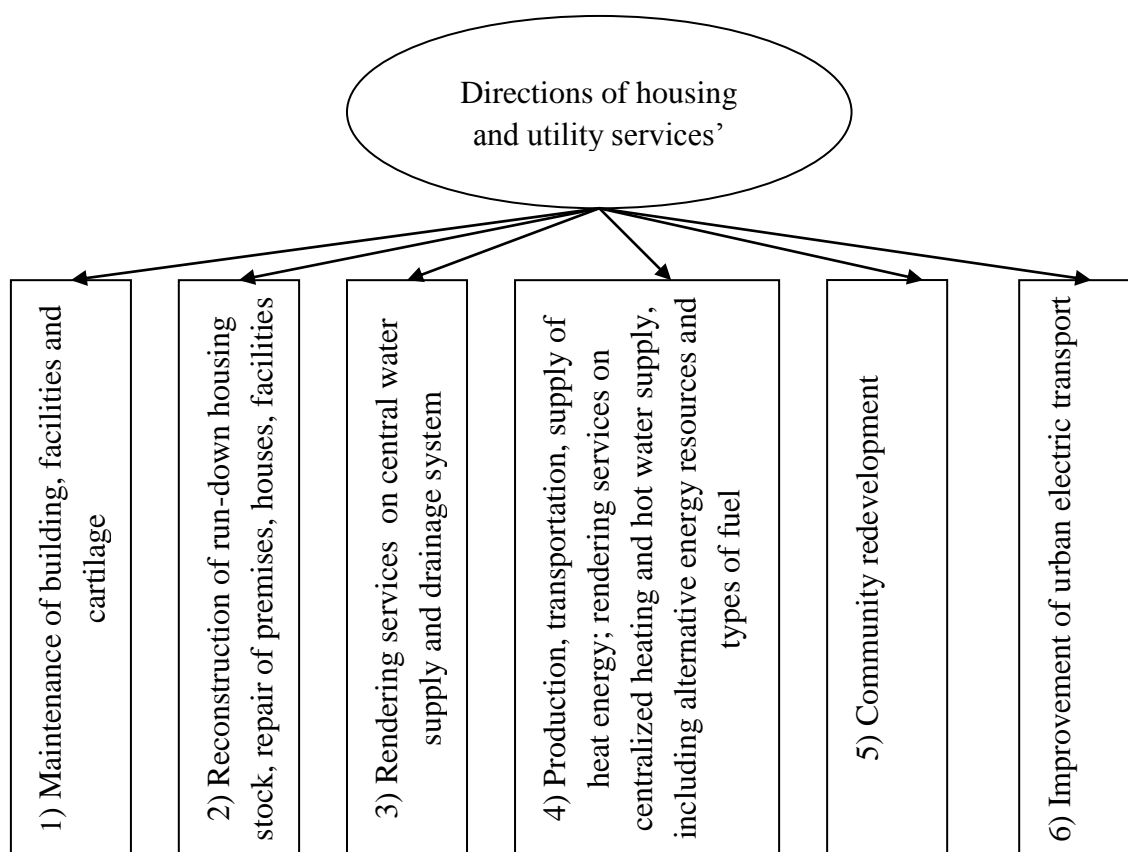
Directions of housing and utility services'

1) Maintenance of building, facilities and cartilage

2) Reconstruction of run-down housing stock, repair of premises, houses, facilities

3) Rendering services on central water supply and drainage system

4) Production, transportation, supply of heat energy; rendering services on centralized heating and hot water supply, including alternative energy resources and types of fuel

5) Community redevelopment

6) Improvement of urban electric transport